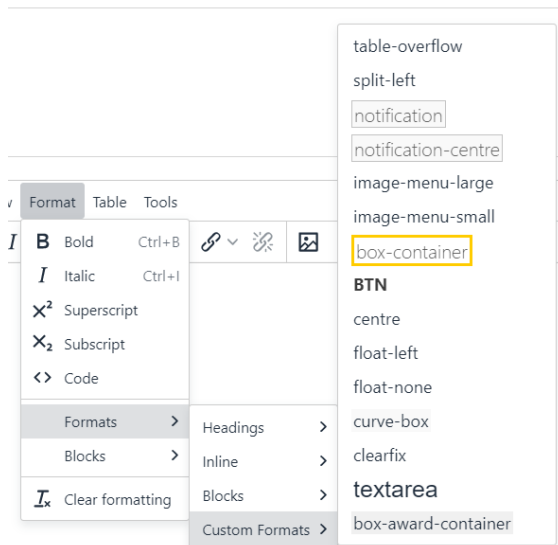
v Format Table Tools

B Bold Ctrl+B
I Italic Ctrl+I
$X^2$ Superscript
$X_2$ Subscript
<> Code
Formats >
Blocks >
$I_x$ Clear formatting

Headings >
Inline >
Blocks >
Custom Formats >

table-overflow
split-left
notification
notification-centre
image-menu-large
image-menu-small
box-container
BTN
centre
float-left
float-none
curve-box
clearfix
textarea
box-award-container